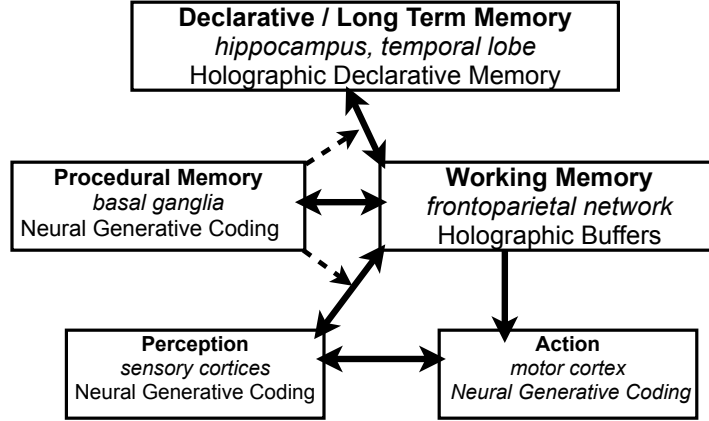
**Declarative / Long Term Memory**
*hippocampus, temporal lobe*
Holographic Declarative Memory

**Procedural Memory**
*basal ganglia*
Neural Generative Coding

**Working Memory**
*frontoparietal network*
Holographic Buffers

**Perception**
*sensory cortices*
Neural Generative Coding

**Action**
*motor cortex*
*Neural Generative Coding*